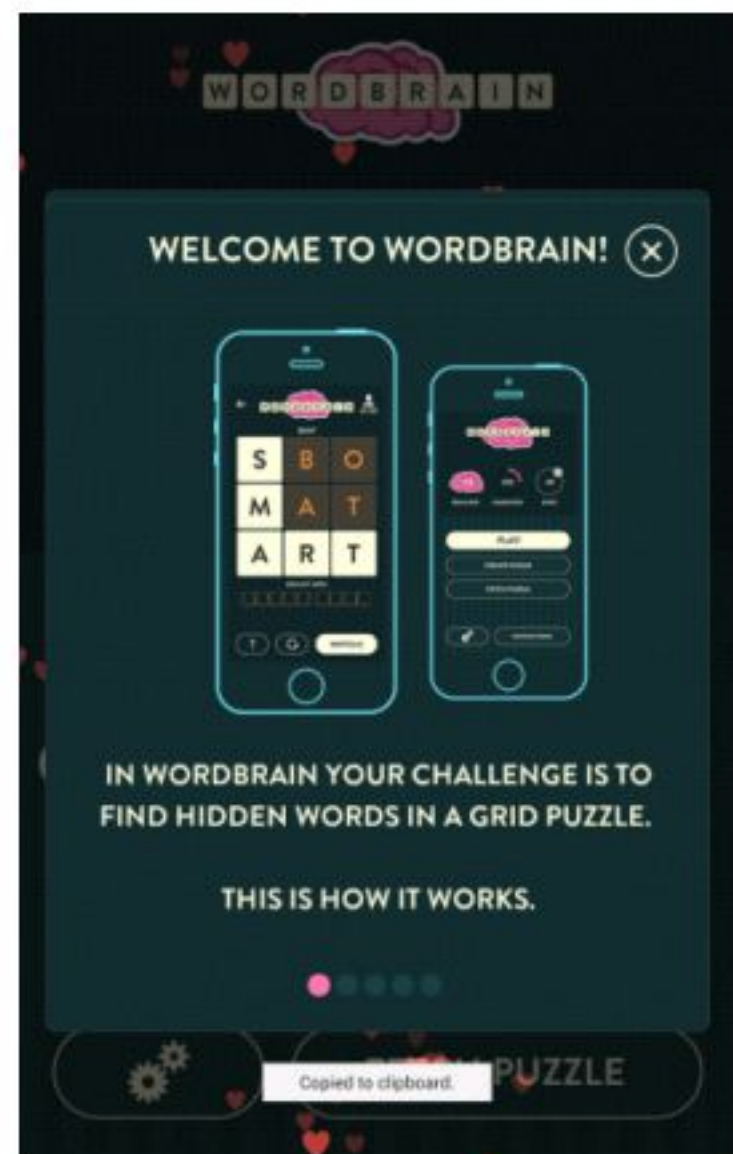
WORDBRAIN

WELCOME TO WORDBRAIN! ×

| S | B | O |
|---|---|---|
| M | A | T |
| A | R | T |

PLAY!

IN WORDBRAIN YOUR CHALLENGE IS TO FIND HIDDEN WORDS IN A GRID PUZZLE.

THIS IS HOW IT WORKS.

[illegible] PUZZLE

Copied to clipboard.